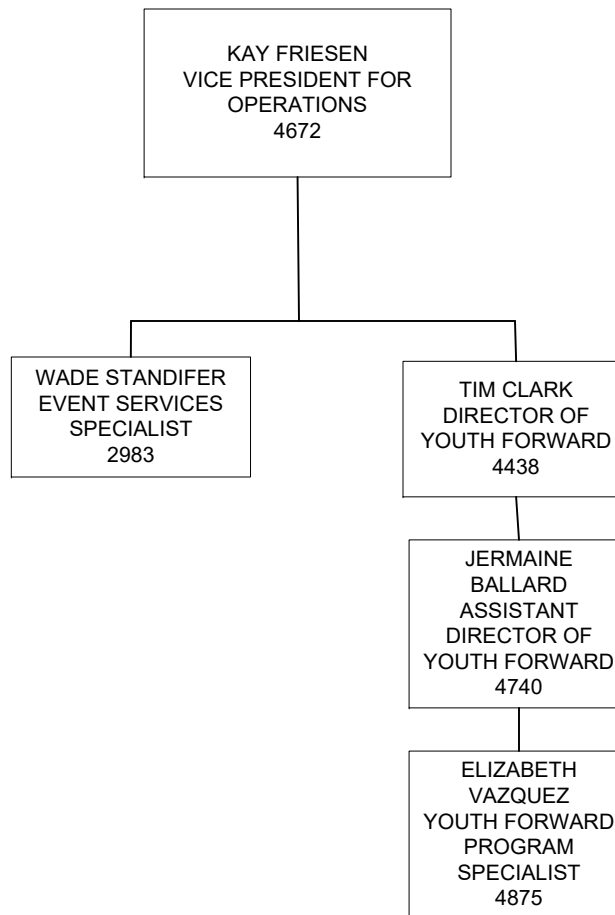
KAY FRIESEN
VICE PRESIDENT FOR OPERATIONS
4672

WADE STANDIFER
EVENT SERVICES SPECIALIST
2983

TIM CLARK
DIRECTOR OF YOUTH FORWARD
4438

JERMAINE BALLARD
ASSISTANT DIRECTOR OF YOUTH FORWARD
4740

ELIZABETH VAZQUEZ
YOUTH FORWARD PROGRAM SPECIALIST
4875